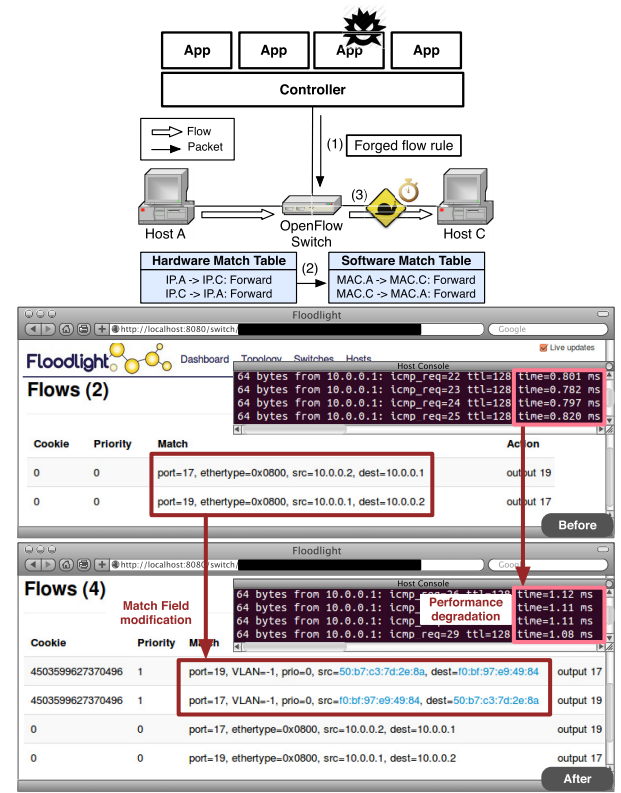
App App App App

Controller

Flow
Packet

(1) Forged flow rule

(3)

Host A
OpenFlow Switch
Host C

Hardware Match Table
IP.A -> IP.C: Forward
IP.C -> IP.A: Forward

(2)

Software Match Table
MAC.A -> MAC.C: Forward
MAC.C -> MAC.A: Forward

Floodlight
http://localhost:8080/switch/
Google

Floodlight Dashboard Topology Switches Hosts
Live updates

Host Console
64 bytes from 10.0.0.1: icmp_req=22 ttl=128 time=0.801 ms
64 bytes from 10.0.0.1: icmp_req=23 ttl=128 time=0.782 ms
64 bytes from 10.0.0.1: icmp_req=24 ttl=128 time=0.797 ms
64 bytes from 10.0.0.1: icmp_req=25 ttl=128 time=0.820 ms

Flows (2)

| Cookie | Priority | Match | Action |
|---|---|---|---|
| 0 | 0 | port=17, ethertype=0x0800, src=10.0.0.2, dest=10.0.0.1 | output 19 |
| 0 | 0 | port=19, ethertype=0x0800, src=10.0.0.1, dest=10.0.0.2 | output 17 |

Before

Floodlight
http://localhost:8080/switch/
Google

Host Console
64 bytes from 10.0.0.1: icmp_req=26 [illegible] time=1.12 ms
64 bytes from 10.0.0.1: icmp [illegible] time=1.11 ms
64 bytes from 10.0.0.1: icmp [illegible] time=1.11 ms
64 bytes from 10.0.0.1: icmp_req=29 ttl=128 time=1.08 ms

Performance degradation

Flows (4)

Match Field modification

| Cookie | Priority | Match | |
|---|---|---|---|
| 4503599627370496 | 1 | port=19, VLAN=-1, prio=0, src=50:b7:c3:7d:2e:8a, dest=f0:bf:97:e9:49:84 | output 17 |
| 4503599627370496 | 1 | port=17, VLAN=-1, prio=0, src=f0:bf:97:e9:49:84, dest=50:b7:c3:7d:2e:8a | output 19 |
| 0 | 0 | port=17, ethertype=0x0800, src=10.0.0.2, dest=10.0.0.1 | output 19 |
| 0 | 0 | port=19, ethertype=0x0800, src=10.0.0.1, dest=10.0.0.2 | output 17 |

After